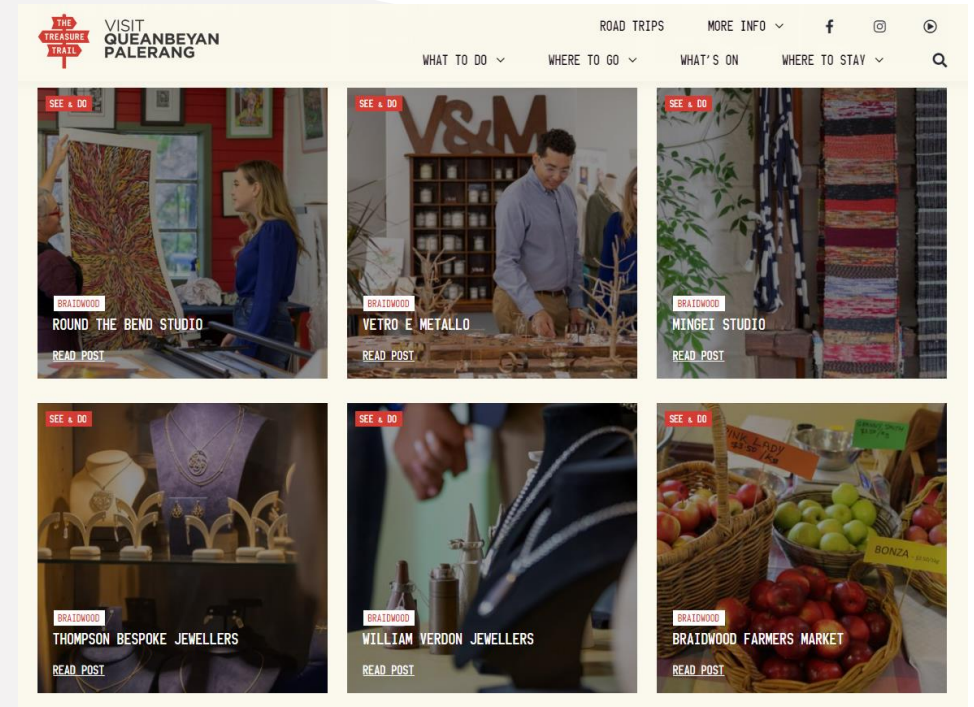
THE TREASURE TRAIL

VISIT QUEANBEYAN PALERANG

ROAD TRIPS MORE INFO

WHAT TO DO WHERE TO GO WHAT'S ON WHERE TO STAY

SEE & DO
BRAIDWOOD
ROUND THE BEND STUDIO
READ POST

SEE & DO
V&M
BRAIDWOOD
VETRO E METALLO
READ POST

SEE & DO
BRAIDWOOD
MINGEI STUDIO
READ POST

SEE & DO
BRAIDWOOD
THOMPSON BESPOKE JEWELLERS
READ POST

SEE & DO
BRAIDWOOD
WILLIAM VERDON JEWELLERS
READ POST

SEE & DO
PINK LADY
BONZA
BRAIDWOOD
BRAIDWOOD FARMERS MARKET
READ POST